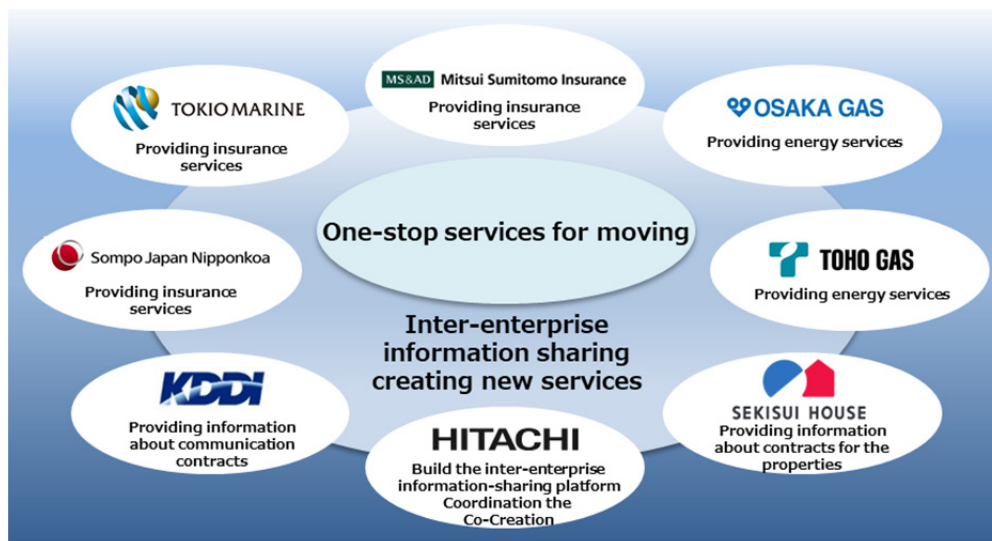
MS&AD Mitsui Sumitomo Insurance
Providing insurance services

TOKIO MARINE
Providing insurance services

OSAKA GAS
Providing energy services

One-stop services for moving

Sompo Japan Nipponkoa
Providing insurance services

TOHO GAS
Providing energy services

Inter-enterprise information sharing creating new services

KDDI
Providing information about communication contracts

SEKISUI HOUSE
Providing information about contracts for the properties

HITACHI
Build the inter-enterprise information-sharing platform Coordination the Co-Creation